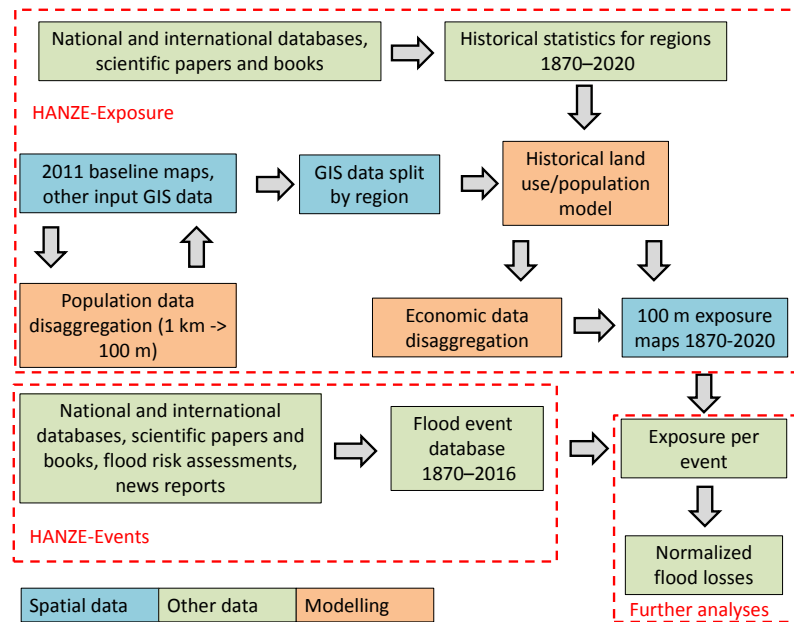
National and international databases, scientific papers and books

Historical statistics for regions 1870–2020

HANZE-Exposure

2011 baseline maps, other input GIS data

GIS data split by region

Historical land use/population model

Population data disaggregation (1 km -> 100 m)

Economic data disaggregation

100 m exposure maps 1870-2020

National and international databases, scientific papers and books, flood risk assessments, news reports

Flood event database 1870–2016

Exposure per event

Normalized flood losses

HANZE-Events

Further analyses

| Spatial data | Other data | Modelling |
|---|---|---|